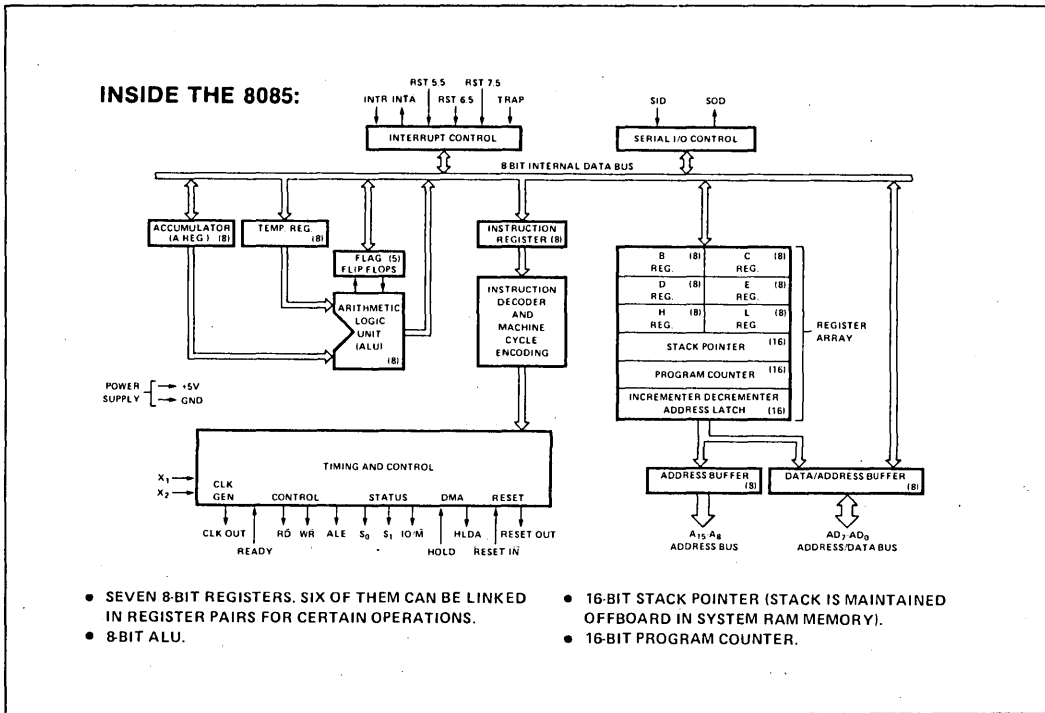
INSIDE THE 8085:

RST 5.5 RST 7.5
INTR INTA RST 6.5 TRAP

INTERRUPT CONTROL

SID SOD

SERIAL I/O CONTROL

8 BIT INTERNAL DATA BUS

ACCUMULATOR (A REG) (8)

TEMP. REG. (8)

FLAG (5) FLIP FLOPS

ARITHMETIC LOGIC UNIT (ALU) (8)

INSTRUCTION REGISTER (8)

INSTRUCTION DECODER AND MACHINE CYCLE ENCODING

| B REG. (8) | C REG. (8) |
|---|---|
| D REG. (8) | E REG. (8) |
| H REG. (8) | L REG. (8) |
| STACK POINTER (16) | |
| PROGRAM COUNTER (16) | |
| INCREMENTER DECREMENTER ADDRESS LATCH (16) | |

REGISTER ARRAY

POWER SUPPLY → +5V → GND

$X_1$
$X_2$

TIMING AND CONTROL

CLK GEN CONTROL STATUS DMA RESET

CLK OUT READY RD WR ALE $S_0$ $S_1$ IO/$\bar{M}$ HOLD HLDA RESET IN RESET OUT

ADDRESS BUFFER (8)

DATA/ADDRESS BUFFER (8)

$A_{15}$-$A_8$ ADDRESS BUS

$AD_7$-$AD_0$ ADDRESS/DATA BUS

• SEVEN 8-BIT REGISTERS. SIX OF THEM CAN BE LINKED IN REGISTER PAIRS FOR CERTAIN OPERATIONS.
• 8-BIT ALU.

• 16-BIT STACK POINTER (STACK IS MAINTAINED OFFBOARD IN SYSTEM RAM MEMORY).
• 16-BIT PROGRAM COUNTER.